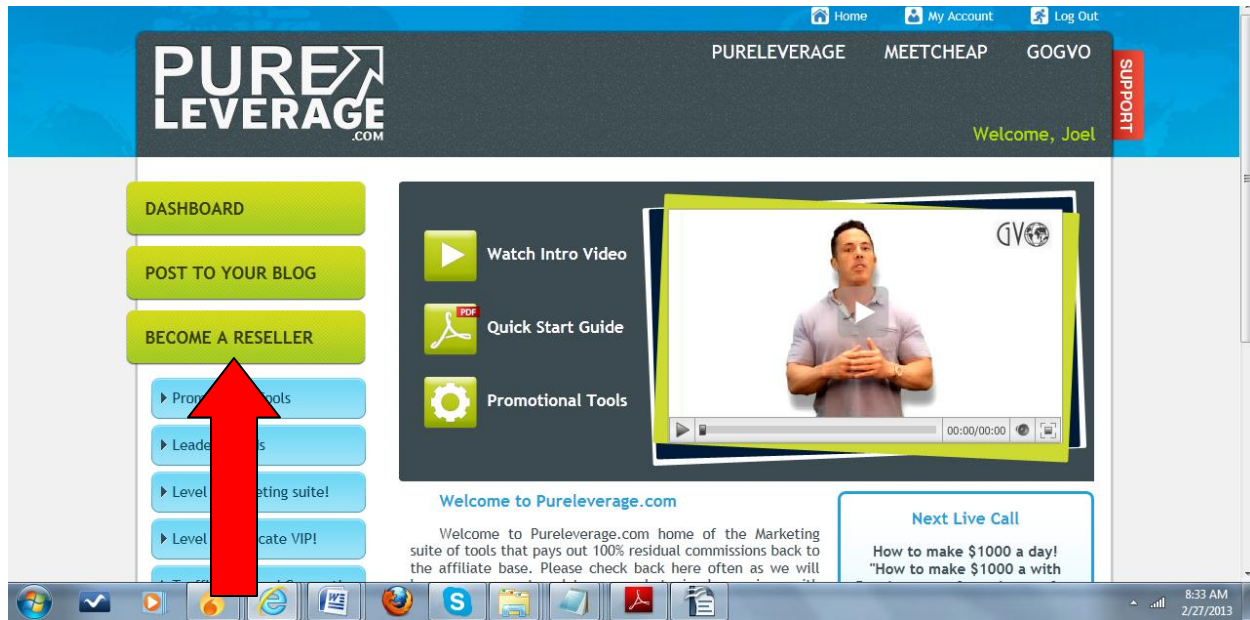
Home My Account Log Out

PURE LEVERAGE .COM

PURELEVERAGE MEETCHEAP GOGVO

SUPPORT

Welcome, Joel

DASHBOARD

POST TO YOUR BLOG

BECOME A RESELLER

Prom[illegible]ols

Leade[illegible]s

Level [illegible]eting suite!

Level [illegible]cate VIP!

Watch Intro Video

PDF

Quick Start Guide

Promotional Tools

GVO

00:00/00:00

Welcome to Pureleverage.com

Welcome to Pureleverage.com home of the Marketing suite of tools that pays out 100% residual commissions back to the affiliate base. Please check back here often as we will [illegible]

Next Live Call

How to make $1000 a day!
"How to make $1000 a with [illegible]

8:33 AM
2/27/2013